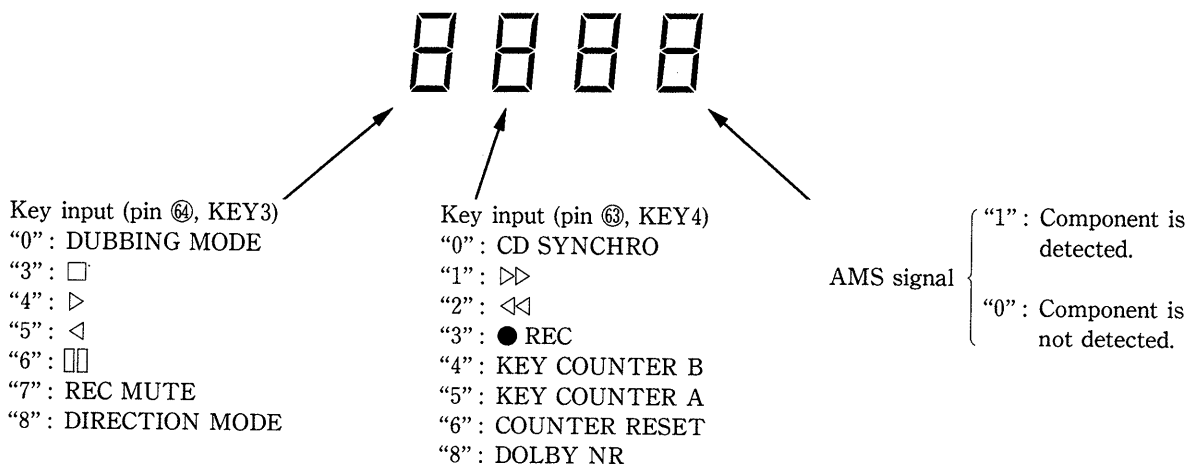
8 8 8 8

Key input (pin ⑭, KEY3)
"0" : DUBBING MODE
"3" : □
"4" : ▷
"5" : ◁
"6" : ▯▯
"7" : REC MUTE
"8" : DIRECTION MODE

Key input (pin ⑬, KEY4)
"0" : CD SYNCHRO
"1" : ▷▷
"2" : ◁◁
"3" : ● REC
"4" : KEY COUNTER B
"5" : KEY COUNTER A
"6" : COUNTER RESET
"8" : DOLBY NR

AMS signal
"1" : Component is detected.
"0" : Component is not detected.